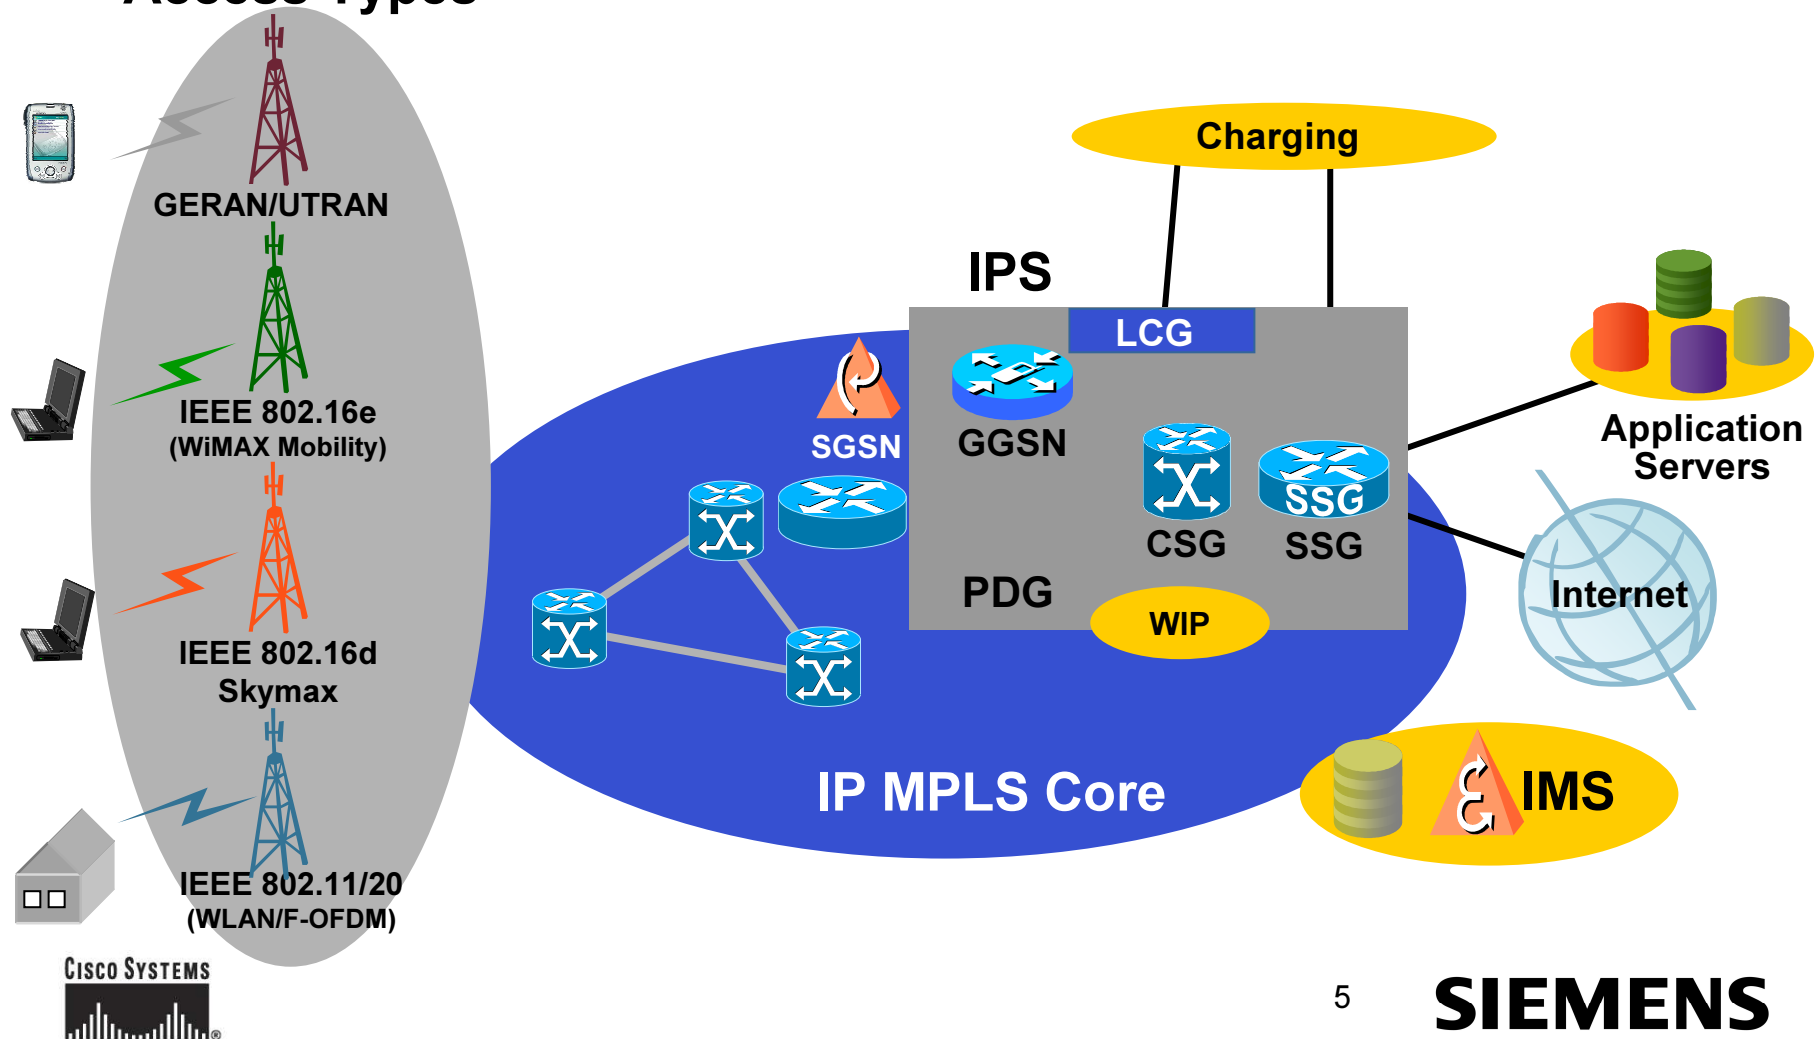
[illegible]

GERAN/UTRAN

IEEE 802.16e
(WiMAX Mobility)

IEEE 802.16d
Skymax

IEEE 802.11/20
(WLAN/F-OFDM)

Charging

IPS

LCG

SGSN

GGSN

SSG

CSG

SSG

PDG

WIP

Application
Servers

Internet

IMS

IP MPLS Core

CISCO SYSTEMS

5

SIEMENS